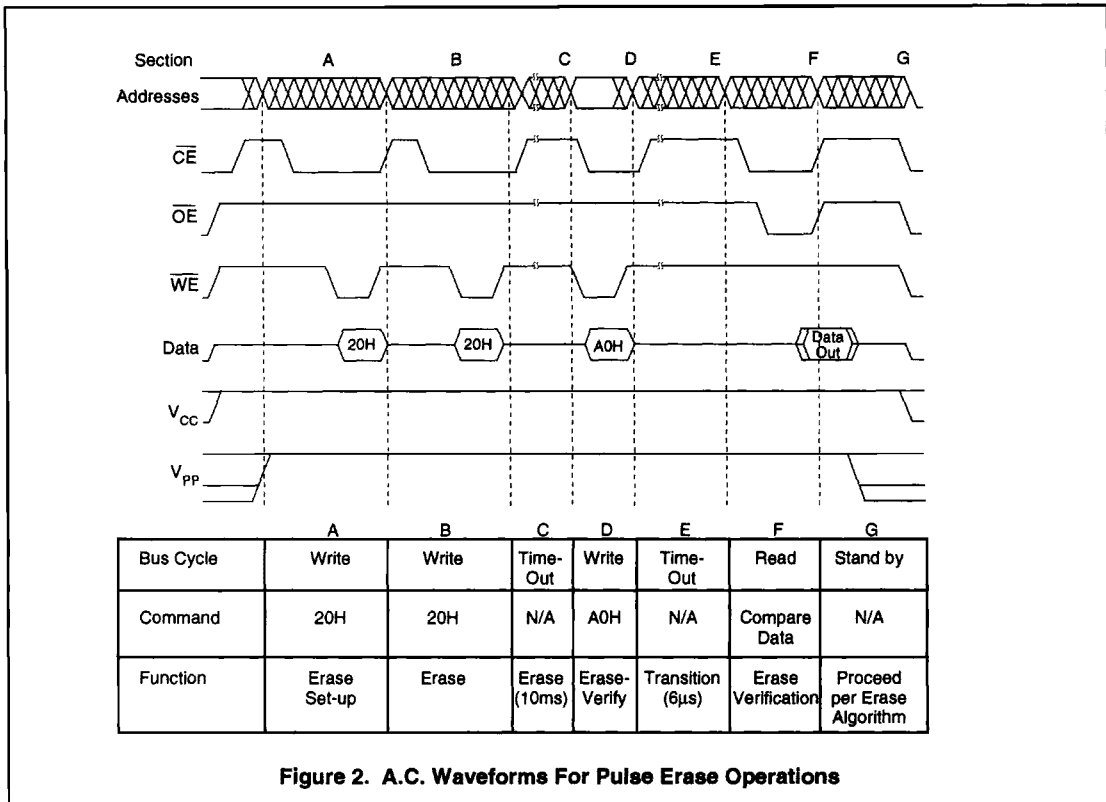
Section A B C D E F G

Addresses

$\overline{CE}$

$\overline{OE}$

$\overline{WE}$

Data 20H 20H A0H Data Out

$V_{CC}$

$V_{PP}$

| | A | B | C | D | E | F | G |
|---|---|---|---|---|---|---|---|
| Bus Cycle | Write | Write | Time-Out | Write | Time-Out | Read | Stand by |
| Command | 20H | 20H | N/A | A0H | N/A | Compare Data | N/A |
| Function | Erase Set-up | Erase | Erase (10ms) | Erase-Verify | Transition (6µs) | Erase Verification | Proceed per Erase Algorithm |

Figure 2. A.C. Waveforms For Pulse Erase Operations